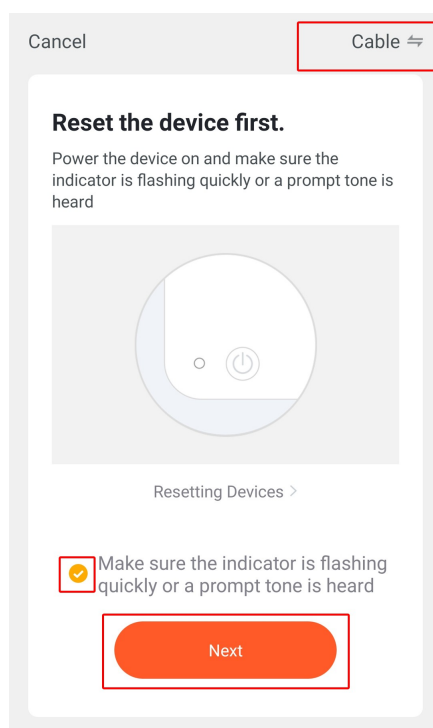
Cancel

Cable ⇋

Reset the device first.

Power the device on and make sure the indicator is flashing quickly or a prompt tone is heard

Resetting Devices >

Make sure the indicator is flashing quickly or a prompt tone is heard

Next